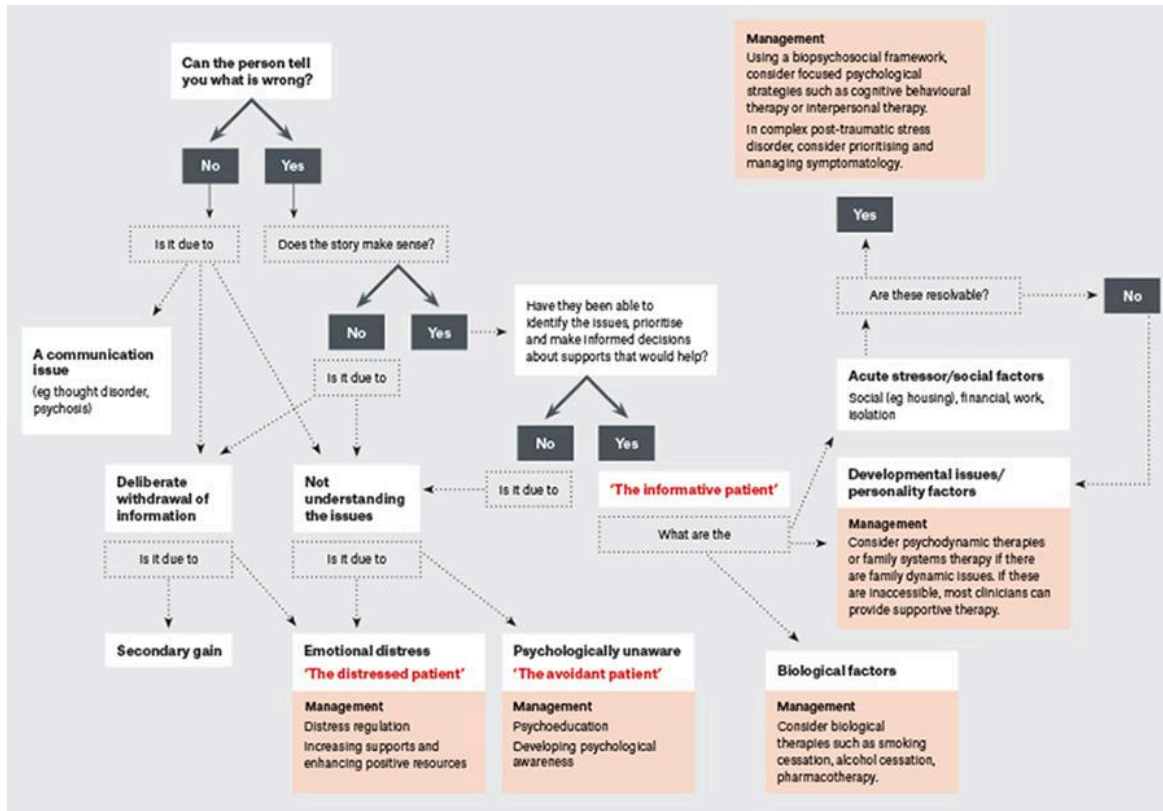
Can the person tell you what is wrong?

No

Yes

Is it due to

Does the story make sense?

No

Yes

Have they been able to identify the issues, prioritise and make informed decisions about supports that would help?

A communication issue
(eg thought disorder, psychosis)

Is it due to

No

Yes

Deliberate withdrawal of information

Not understanding the issues

Is it due to

'The informative patient'

What are the

Is it due to

Is it due to

Secondary gain

Emotional distress
'The distressed patient'
Management
Distress regulation
Increasing supports and enhancing positive resources

Psychologically unaware
'The avoidant patient'
Management
Psychoeducation
Developing psychological awareness

Management
Using a biopsychosocial framework, consider focused psychological strategies such as cognitive behavioural therapy or interpersonal therapy.
In complex post-traumatic stress disorder, consider prioritising and managing symptomatology.

Yes

Are these resolvable?

No

Acute stressor/social factors
Social (eg housing), financial, work, isolation

Developmental issues/ personality factors
Management
Consider psychodynamic therapies or family systems therapy if there are family dynamic issues. If these are inaccessible, most clinicians can provide supportive therapy.

Biological factors
Management
Consider biological therapies such as smoking cessation, alcohol cessation, pharmacotherapy.